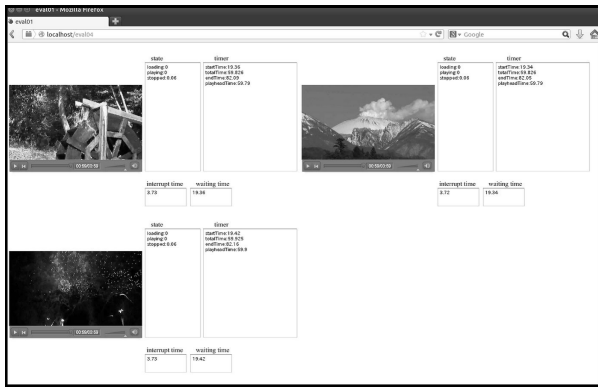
eval01 - Mozilla Firefox
eval01
localhost/eval04
Google

state
loading:0
playing:0
stopped:0.66

timer
startTime:19.35
totalTime:59.826
endTime:82.05
playheadTime:59.79

00:59/00:59

interrupt time
3.73

waiting time
19.36

state
loading:0
playing:0
stopped:0.66

timer
startTime:19.34
totalTime:59.826
endTime:82.05
playheadTime:59.79

00:59/00:59

interrupt time
3.72

waiting time
19.34

state
loading:0
playing:0
stopped:0.66

timer
startTime:19.42
totalTime:59.925
endTime:82.12
playheadTime:59.9

00:59/00:59

interrupt time
3.73

waiting time
19.42